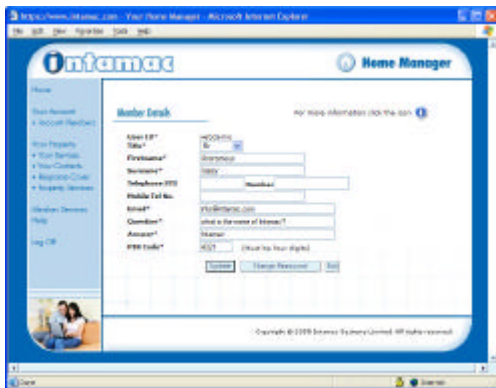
https://www.intamac.com - Your Home Manager - Microsoft Internet Explorer
File Edit View Favorites Tools Help

Intamac

Home Manager

Home
Your Account
» Account Members
Your Property
» Your Services
» Your Contents
» Response Crews
» Property Services
Member Services
Help
Log Off

Member Details

For more information click the icon

User ID* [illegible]
Title* Mr
Firstname* Anonymous
Surname* Sassy
Telephone STD Number
Mobile Tel No.
Email* info@intamac.com
Question* what is the name of Intamac?
Answer* Intamac
PIN Code* 4321 (must be four digits)

Update Change Password Exit

Copyright © 2005 Intamac Systems Limited. All rights reserved.

Done Internet